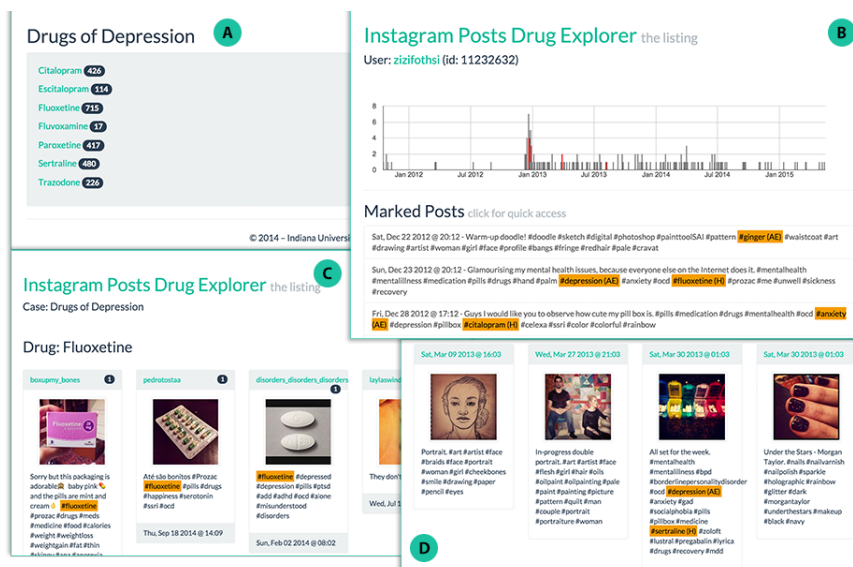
Drugs of Depression
A

Citalopram 426
Escitalopram 114
Fluoxetine 715
Fluvoxamine 17
Paroxetine 417
Sertraline 480
Trazodone 226

© 2014 – Indiana Universi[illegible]

Instagram Posts Drug Explorer the listing
B
User: zizifothsi (id: 11232632)

8
6
4
2
0
Jan 2012 Jul 2012 Jan 2013 Jul 2013 Jan 2014 Jul 2014 Jan 2015

Marked Posts click for quick access

Sat, Dec 22 2012 @ 20:12 - Warm-up doodle! #doodle #sketch #digital #photoshop #painttoolSAI #pattern #ginger (AE) #waistcoat #art #drawing #artist #woman #girl #face #profile #bangs #fringe #redhair #pale #cravat

Sun, Dec 23 2012 @ 20:12 - Glamourising my mental health issues, because everyone else on the Internet does it. #mentalhealth #mentalillness #medication #pills #drugs #hand #palm #depression (AE) #anxiety #ocd #fluoxetine (H) #prozac #me #unwell #sickness #recovery

Fri, Dec 28 2012 @ 17:12 - Guys I would like you to observe how cute my pill box is. #pills #medication #drugs #mentalhealth #ocd #anxiety (AE) #depression #pillbox #citalopram (H) #celexa #ssri #color #colorful #rainbow

Instagram Posts Drug Explorer the listing
C
Case: Drugs of Depression

Drug: Fluoxetine

boxupmy_bones 1
Sorry but this packaging is adorable baby pink and the pills are mint and cream #fluoxetine #prozac #drugs #meds #medicine #food #calories #weight #weightloss #weightgain #fat #thin #skinny #ana #anorexia

pedrotostaa
Até são bonitos #Prozac #fluoxetine #pills #drugs #happiness #serotonin #ssri #ocd
Thu, Sep 18 2014 @ 14:09

disorders_disorders_disorders 1
#fluoxetine #depressed #depression #pills #ptsd #add #adhd #ocd #alone #misunderstood #disorders
Sun, Feb 02 2014 @ 08:02

laylaswind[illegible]
They don't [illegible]
Wed, Jul 1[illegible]

Sat, Mar 09 2013 @ 16:03
Portrait. #art #artist #face #braids #face #portrait #woman #girl #cheekbones #smile #drawing #paper #pencil #eyes

Wed, Mar 27 2013 @ 21:03
In-progress double portrait. #art #artist #face #flesh #girl #hair #oils #oilpaint #oilpainting #pale #paint #painting #picture #pattern #quilt #man #couple #portrait #portraiture #woman

Sat, Mar 30 2013 @ 01:03
All set for the week. #mentalhealth #mentalillness #bpd #borderlinepersonalitydisorder #ocd #depression (AE) #anxiety #gad #socialphobia #pills #pillbox #medicine #sertraline (H) #zoloft #lustral #pregabalin #lyrica #drugs #recovery #mdd

Sat, Mar 30 2013 @ 01:03
Under the Stars - Morgan Taylor. #nails #nailvarnish #nailpolish #sparkle #holographic #rainbow #glitter #dark #morgantaylor #understhestars #makeup #black #navy

D